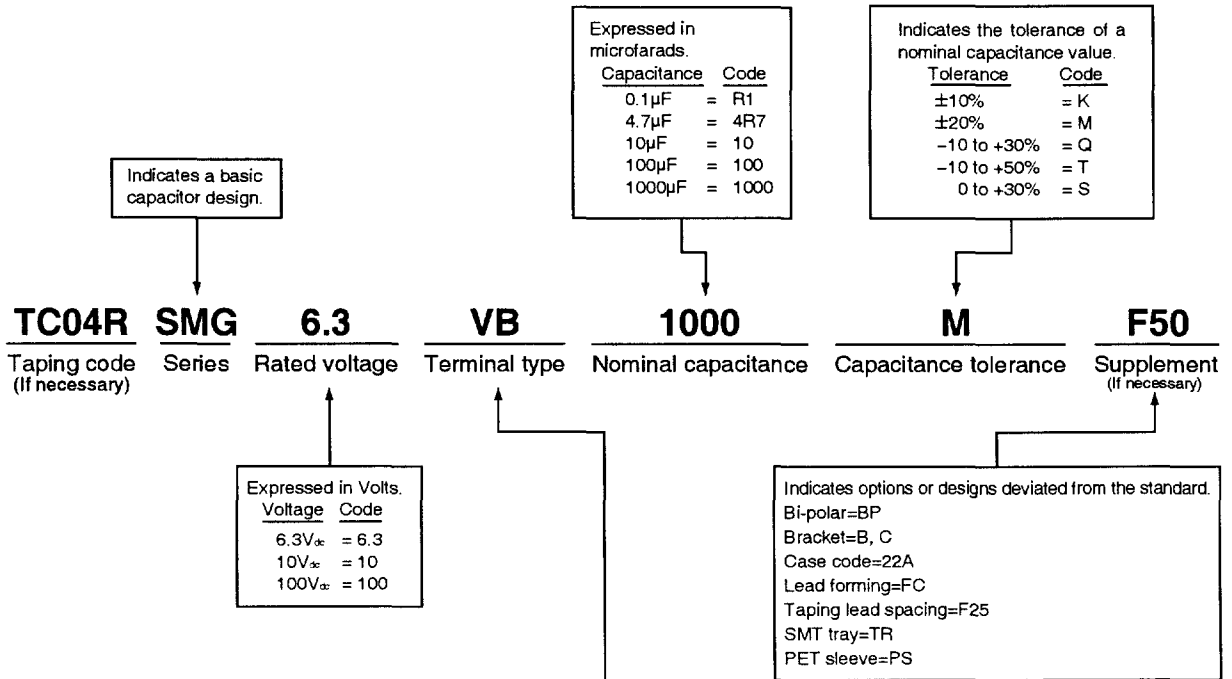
Expressed in microfarads.

| Capacitance | | Code |
|---|---|---|
| 0.1µF | = | R1 |
| 4.7µF | = | 4R7 |
| 10µF | = | 10 |
| 100µF | = | 100 |
| 1000µF | = | 1000 |

Indicates the tolerance of a nominal capacitance value.

| Tolerance | Code |
|---|---|
| ±10% | = K |
| ±20% | = M |
| −10 to +30% | = Q |
| −10 to +50% | = T |
| 0 to +30% | = S |

Indicates a basic capacitor design.

TC04R Taping code (If necessary)

SMG Series

6.3 Rated voltage

VB Terminal type

1000 Nominal capacitance

M Capacitance tolerance

F50 Supplement (If necessary)

Expressed in Volts.

| Voltage | Code |
|---|---|
| 6.3V$_{dc}$ | = 6.3 |
| 10V$_{dc}$ | = 10 |
| 100V$_{dc}$ | = 100 |

Indicates options or designs deviated from the standard.
Bi-polar=BP
Bracket=B, C
Case code=22A
Lead forming=FC
Taping lead spacing=F25
SMT tray=TR
PET sleeve=PS